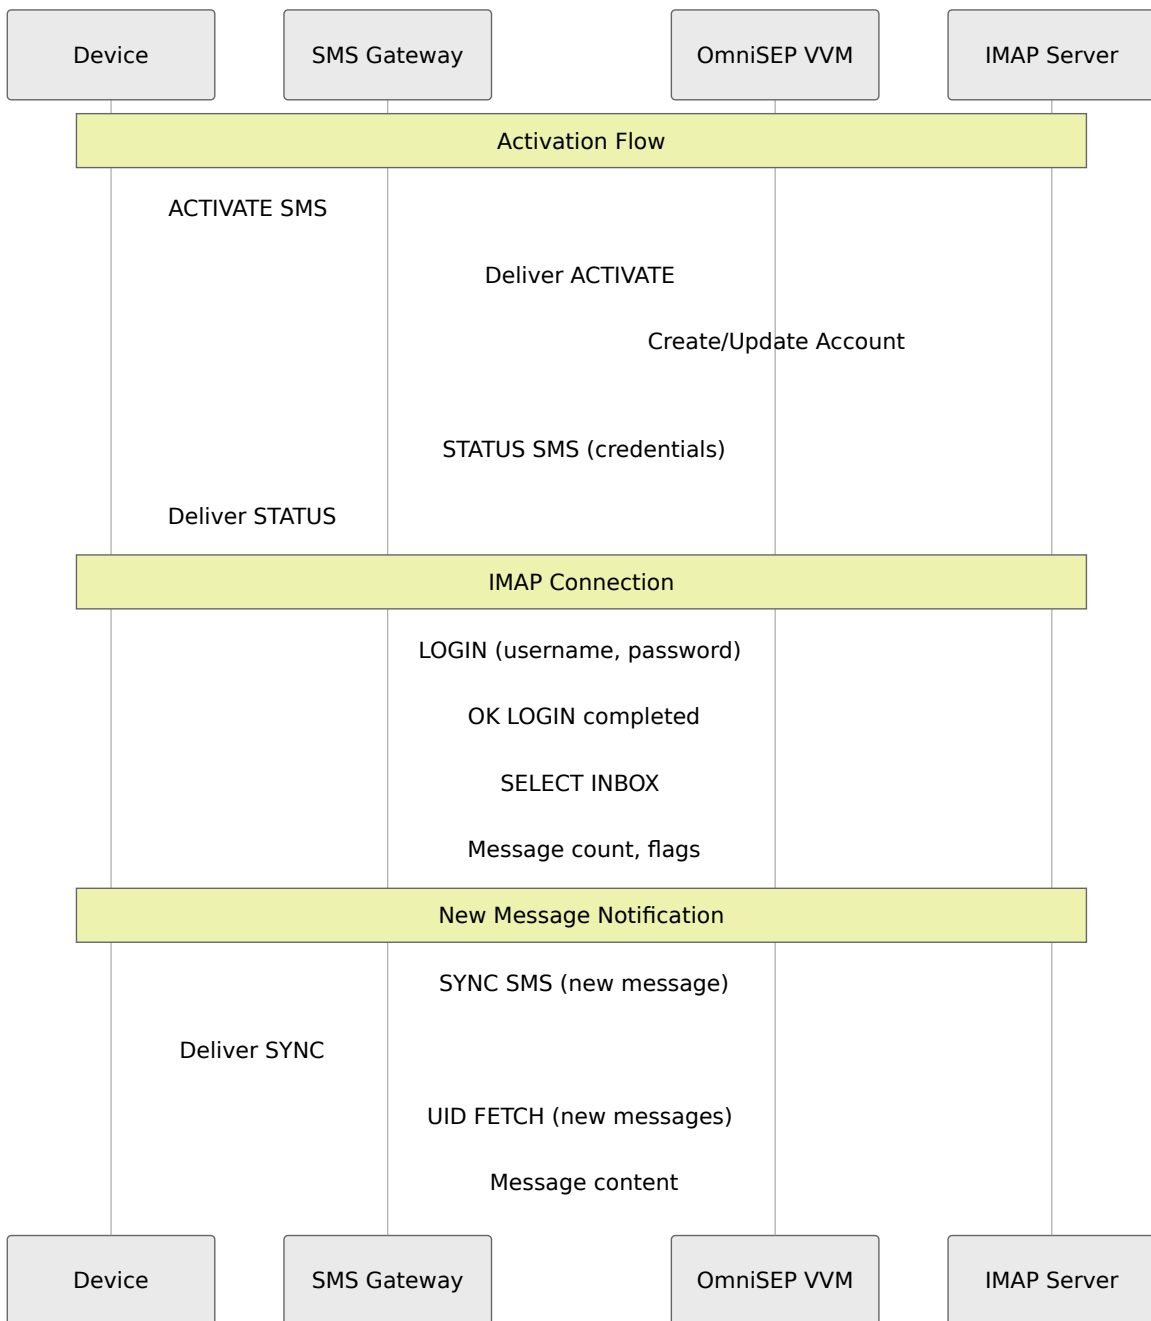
Device

SMS Gateway

OmniSEP VVM

IMAP Server

Activation Flow

ACTIVATE SMS

Deliver ACTIVATE

Create/Update Account

STATUS SMS (credentials)

Deliver STATUS

IMAP Connection

LOGIN (username, password)

OK LOGIN completed

SELECT INBOX

Message count, flags

New Message Notification

SYNC SMS (new message)

Deliver SYNC

UID FETCH (new messages)

Message content

Device

SMS Gateway

OmniSEP VVM

IMAP Server